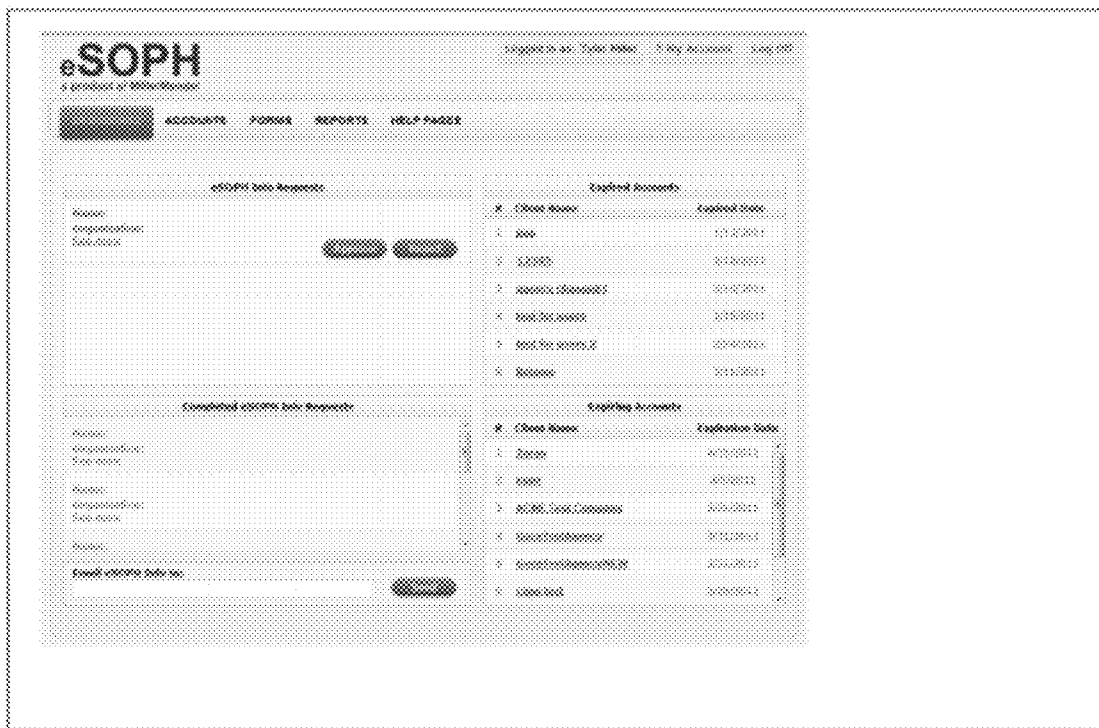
eSOPH
a product of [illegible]

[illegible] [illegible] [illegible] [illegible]

Logged in as: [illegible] | My Account | Log Off

ACCOUNTS FORMS REPORTS HELP PAGES

eSOPH Solo Requests

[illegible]

Completed eSOPH Solo Requests

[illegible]

Email eSOPH Solo to:

Expired Accounts

| # | Client Name | Expired Date |
|---|---|---|
| 1 | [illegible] | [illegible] |
| 2 | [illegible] | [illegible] |
| 3 | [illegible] | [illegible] |
| 4 | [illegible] | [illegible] |
| 5 | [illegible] | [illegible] |
| 6 | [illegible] | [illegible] |

Expiring Accounts

| # | Client Name | Expiration Date |
|---|---|---|
| 1 | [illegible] | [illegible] |
| 2 | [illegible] | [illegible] |
| 3 | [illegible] | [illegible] |
| 4 | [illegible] | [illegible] |
| 5 | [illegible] | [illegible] |
| 6 | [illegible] | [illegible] |